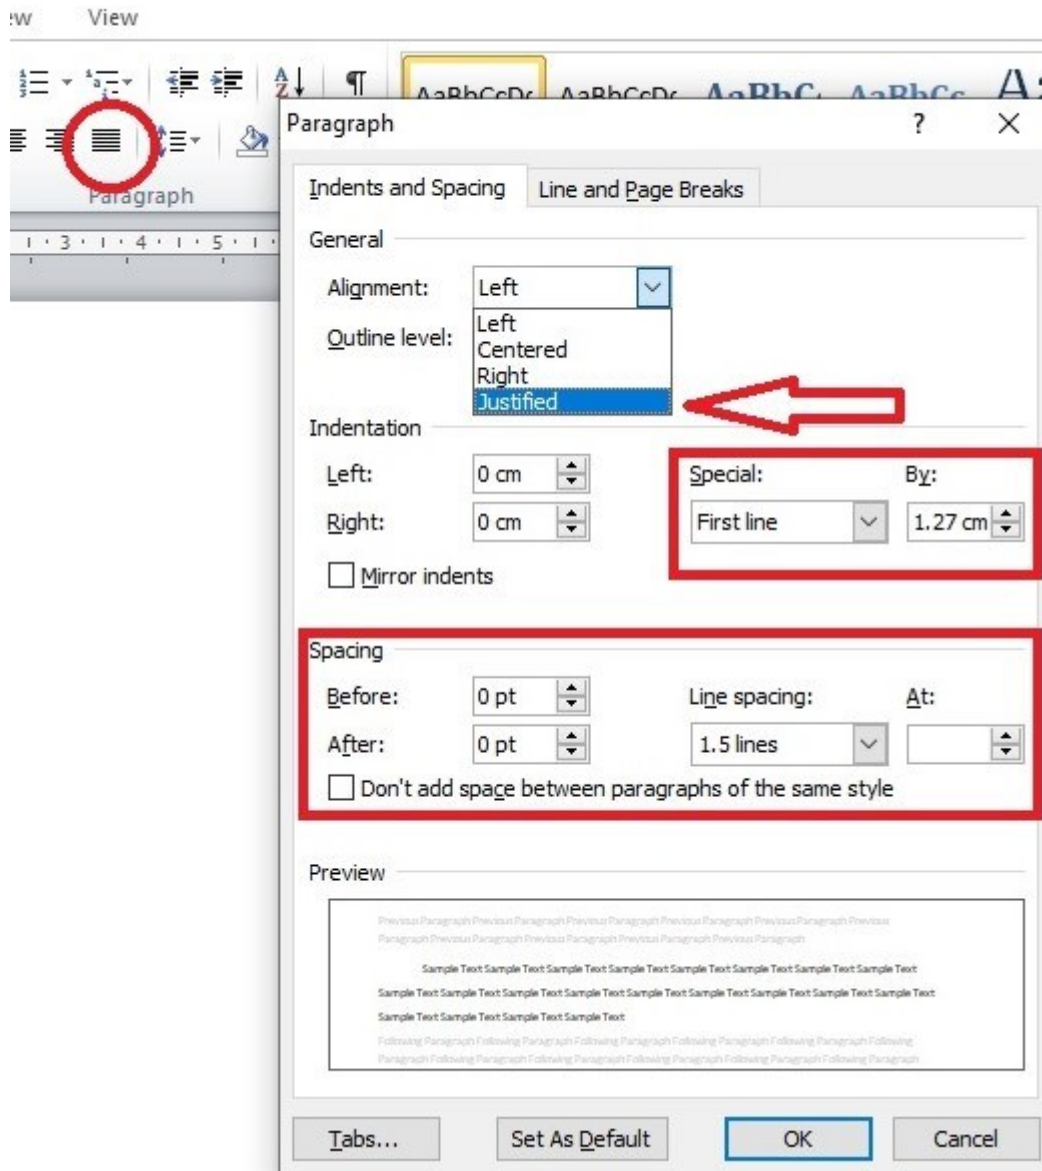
ew View

AaBbCcDc AaBbCcDc AaBbC AaBbCc A

Paragraph

1 · 3 · 1 · 4 · 1 · 5 · 1

Paragraph ? ×

Indents and Spacing | Line and Page Breaks

General

Alignment: Left

Outline level: Left
Centered
Right
Justified

Indentation

Left: 0 cm
Right: 0 cm
Special: By:
First line 1.27 cm

Mirror indents

Spacing

Before: 0 pt
After: 0 pt
Line spacing: At:
1.5 lines

Don't add space between paragraphs of the same style

Preview

Previous Paragraph Previous Paragraph Previous Paragraph Previous Paragraph Previous Paragraph Previous Paragraph Previous Paragraph Previous Paragraph Previous Paragraph Previous Paragraph

Sample Text Sample Text Sample Text Sample Text Sample Text Sample Text Sample Text Sample Text Sample Text Sample Text Sample Text Sample Text Sample Text Sample Text Sample Text Sample Text Sample Text Sample Text Sample Text Sample Text Sample Text Sample Text

Following Paragraph Following Paragraph Following Paragraph Following Paragraph Following Paragraph Following Paragraph Following Paragraph Following Paragraph Following Paragraph Following Paragraph

Tabs... Set As Default OK Cancel